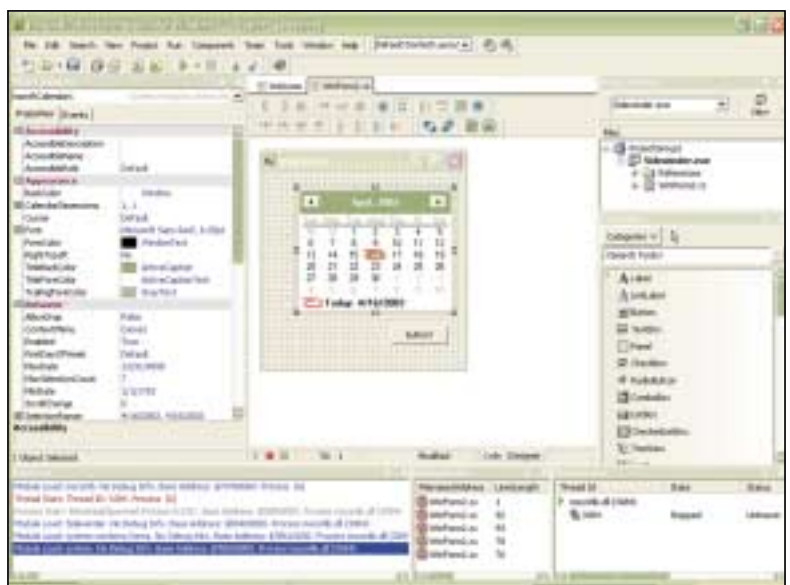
File Edit Search View Project Run Component Team Tools Window Help

Properties Events

Accessibility
AccessibleDescription
AccessibleName
AccessibleRole Default
Appearance
CalendarDimensions 1, 1
Cursor Default
Font Microsoft Sans Serif, 8.25pt
ForeColor WindowText
RightToLeft No
TitleBackColor ActiveCaption
TitleForeColor ActiveCaptionText
TrailingForeColor GrayText
Behavior
AllowDrop False
ContextMenu (none)
Enabled True
FirstDayOfWeek Default
MaxDate 12/31/9998
MaxSelectionCount 7
MinDate 1/1/1753
ScrollChange 0
SelectionRange
Accessibility

April, 2003
Today: 4/16/2003

button1

Modified Code Design

Categories
Label
LinkLabel
Button
TextBox
Panel
CheckBox
RadioButton
ComboBox
ListBox
CheckedListBox
TreeView

Module Load: mscorlib. No Debug Info. Base Address: $79780000. Process mscorlib.dll
Thread Start: Thread ID: $9A4. Process: 302

Thread Id State Status
Stopped Unknown